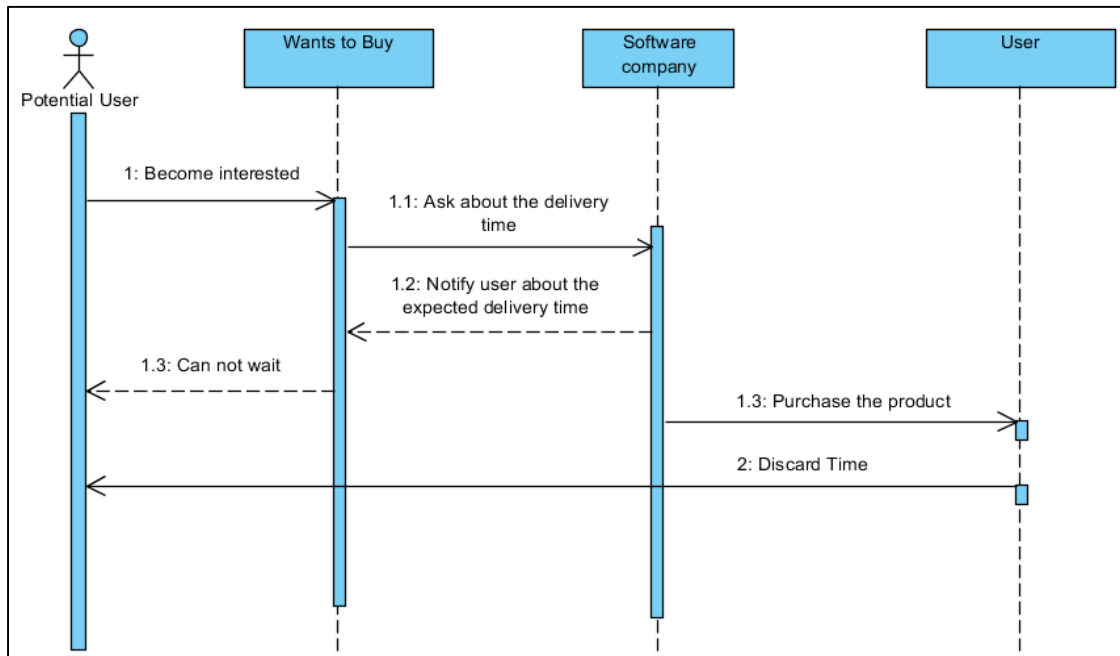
Potential User

Wants to Buy

Software company

User

1: Become interested

1.1: Ask about the delivery time

1.2: Notify user about the expected delivery time

1.3: Can not wait

1.3: Purchase the product

2: Discard Time